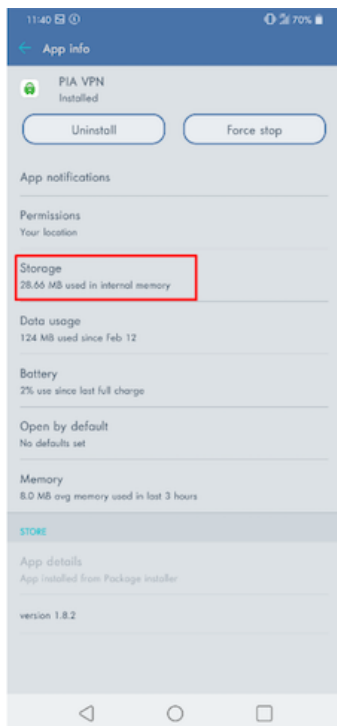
11:40 70%

App info

PIA VPN
Installed

Uninstall

Force stop

App notifications

Permissions
Your location

Storage
28.66 MB used in internal memory

Data usage
124 MB used since Feb 12

Battery
2% use since last full charge

Open by default
No defaults set

Memory
8.0 MB avg memory used in last 3 hours

STORE

App details
App installed from Package installer

version 1.8.2